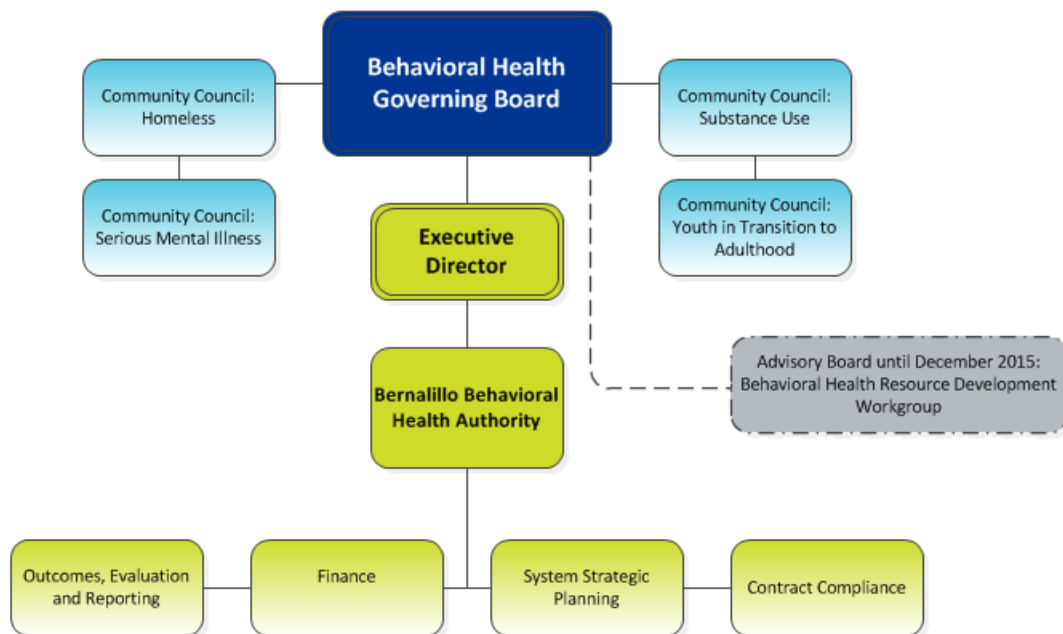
Behavioral Health Governing Board

Community Council: Homeless

Community Council: Serious Mental Illness

Community Council: Substance Use

Community Council: Youth in Transition to Adulthood

Executive Director

Advisory Board until December 2015: Behavioral Health Resource Development Workgroup

Bernalillo Behavioral Health Authority

Outcomes, Evaluation and Reporting

Finance

System Strategic Planning

Contract Compliance